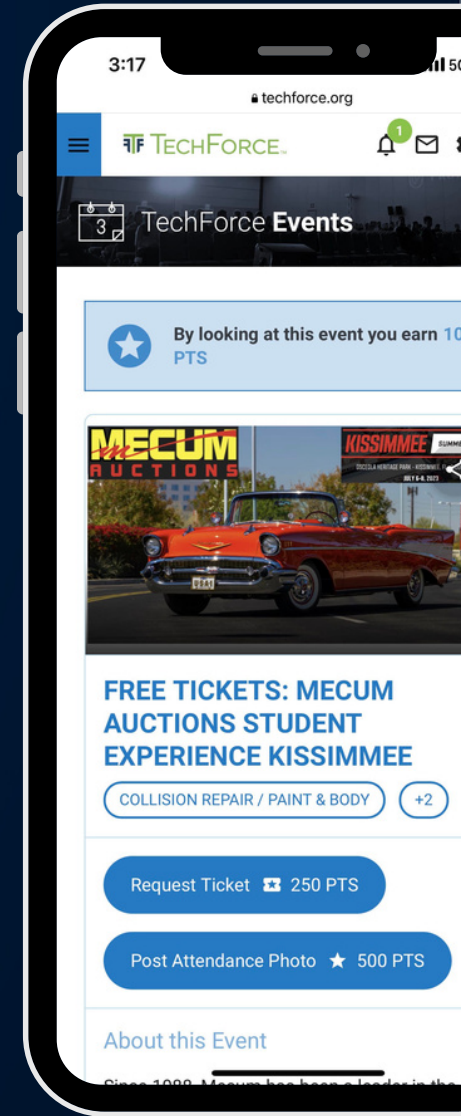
3:17

techforce.org

TechForce

1

3

TechForce Events

By looking at this event you earn 10 PTS

MECUM AUCTIONS

KISSIMMEE

OSCEOLA HERITAGE PARK · KISSIMMEE, FL

JULY 6-8, 2023

FREE TICKETS: MECUM AUCTIONS STUDENT EXPERIENCE KISSIMMEE

COLLISION REPAIR / PAINT & BODY

+2

Request Ticket 250 PTS

Post Attendance Photo ★ 500 PTS

About this Event

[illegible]